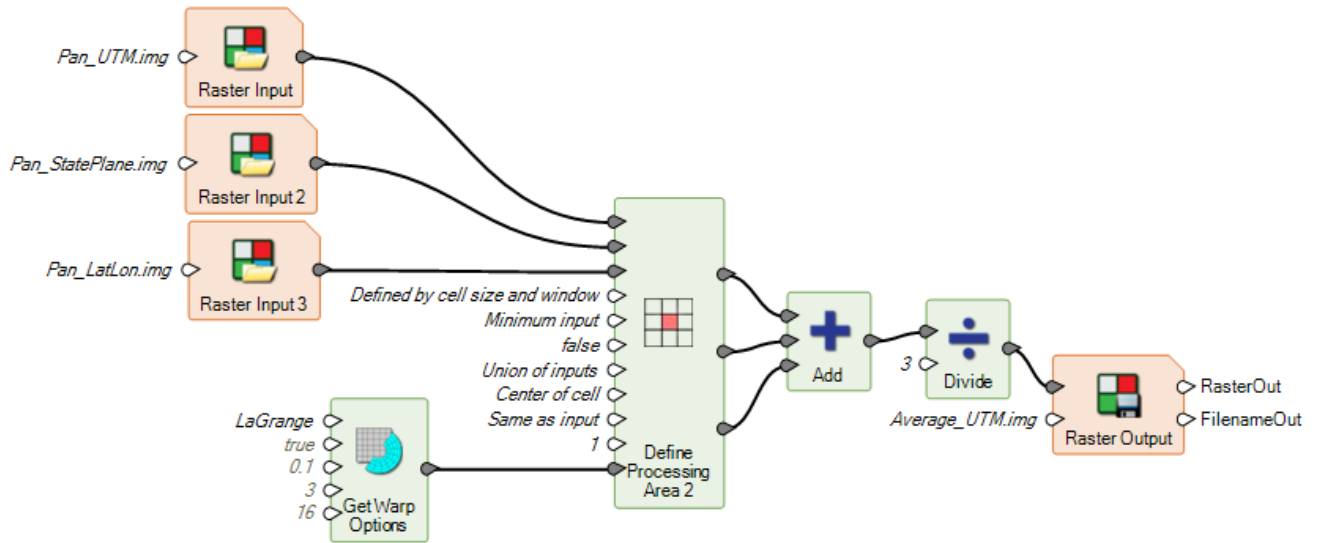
Pan_UTM.img
Raster Input

Pan_StatePlane.img
Raster Input 2

Pan_LatLon.img
Raster Input 3

Defined by cell size and window
Minimum input
false
Union of inputs
Center of cell
Same as input
1
Define Processing Area 2

LaGrange
true
0.1
3
16
Get Warp Options

Add

3
Divide

Average_UTM.img
Raster Output
RasterOut
FilenameOut